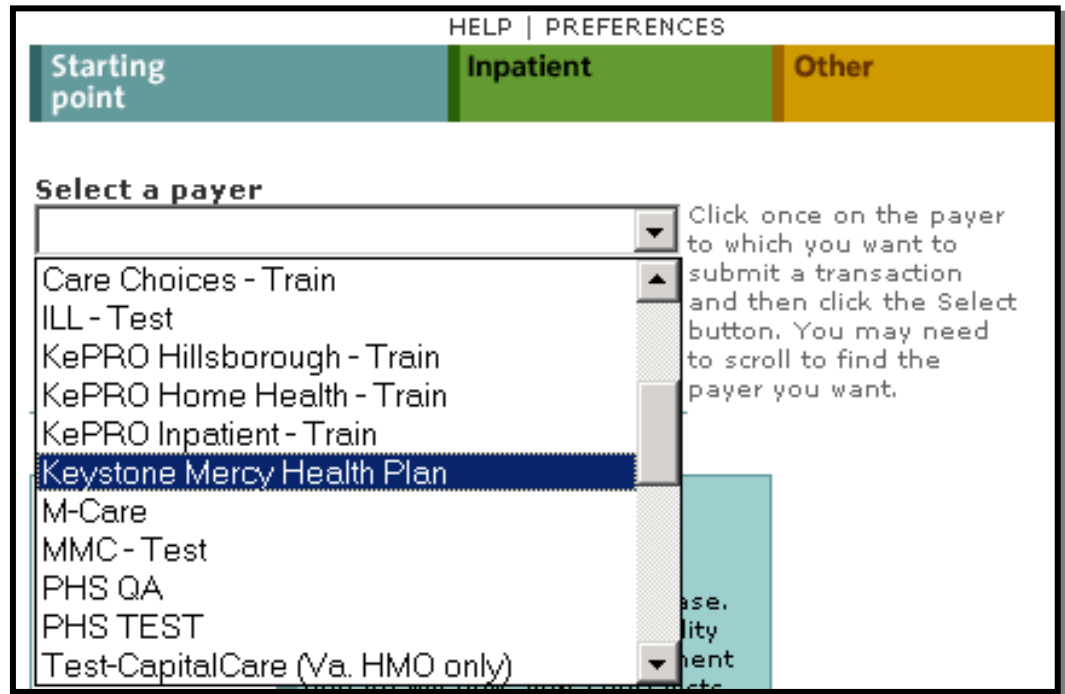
HELP | PREFERENCES

Starting point

Inpatient

Other

Select a payer

Click once on the payer to which you want to submit a transaction and then click the Select button. You may need to scroll to find the payer you want.

Care Choices - Train
ILL - Test
KePRO Hillsborough - Train
KePRO Home Health - Train
KePRO Inpatient - Train
Keystone Mercy Health Plan
M-Care
MMC - Test
PHS QA
PHS TEST
Test-CapitalCare (Va. HMO only)

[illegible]ase.
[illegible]lity
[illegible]nent